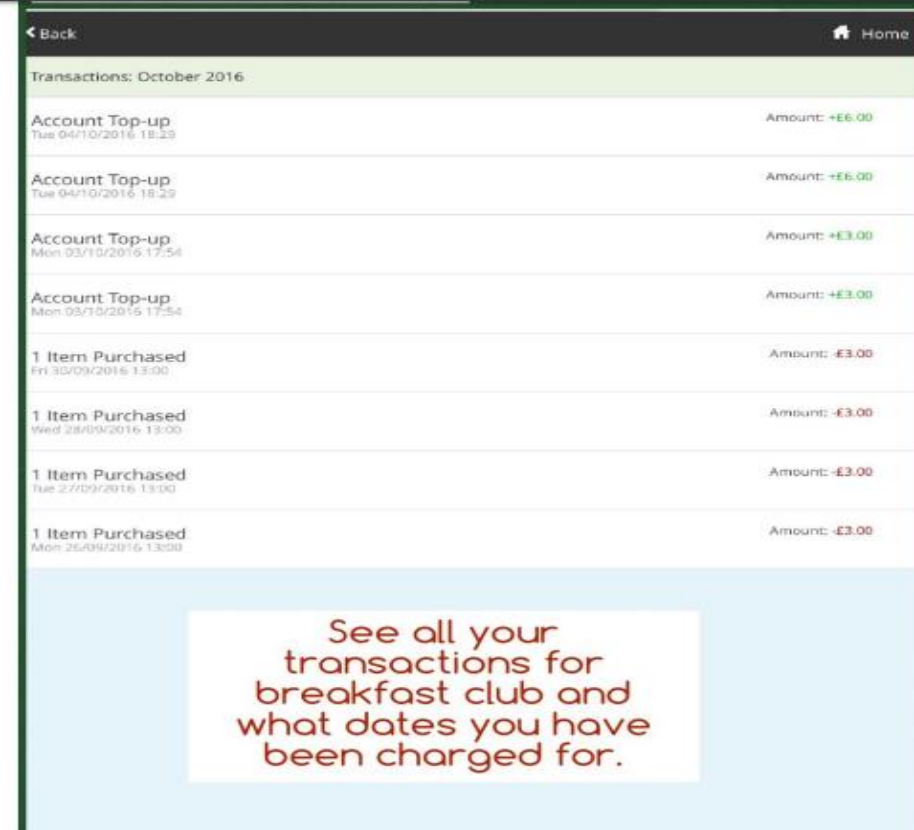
< Back

Home

Transactions: October 2016

Account Top-up
Tue 04/10/2016 18:29

Amount: +£6.00

Account Top-up
Tue 04/10/2016 18:29

Amount: +£6.00

Account Top-up
Mon 03/10/2016 17:54

Amount: +£3.00

Account Top-up
Mon 03/10/2016 17:54

Amount: +£3.00

1 Item Purchased
Fri 30/09/2016 13:00

Amount: -£3.00

1 Item Purchased
Wed 28/09/2016 13:00

Amount: -£3.00

1 Item Purchased
Tue 27/09/2016 13:00

Amount: -£3.00

1 Item Purchased
Mon 26/09/2016 13:00

Amount: -£3.00

See all your transactions for breakfast club and what dates you have been charged for.